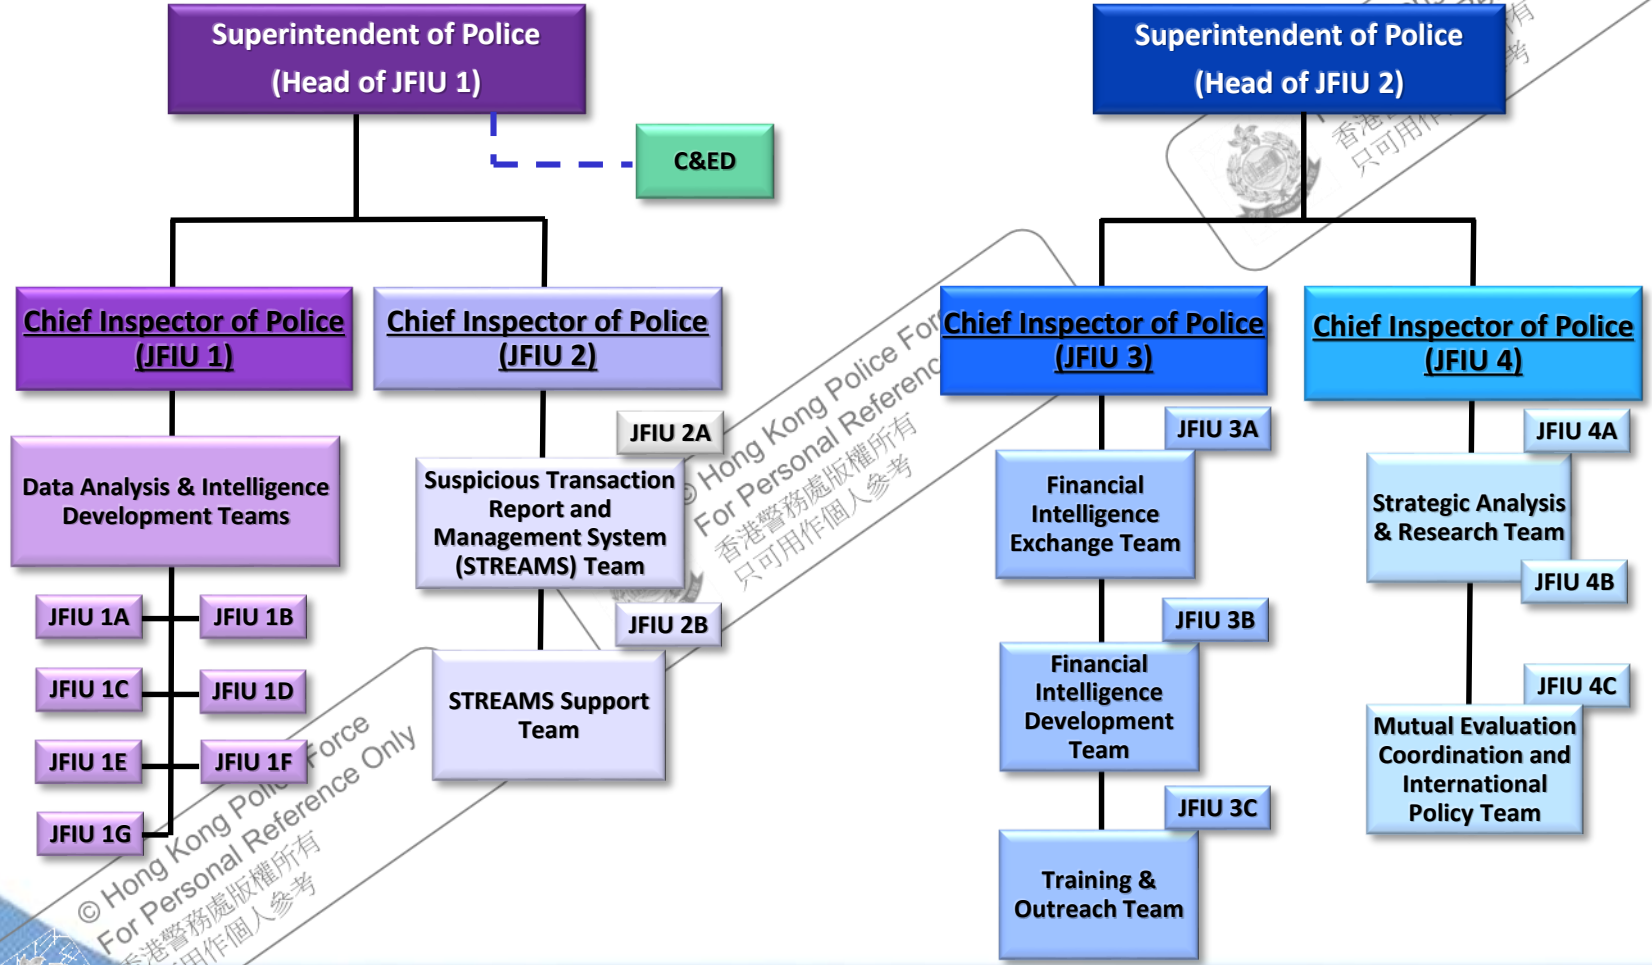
Superintendent of Police
(Head of JFIU 1)

C&ED

Superintendent of Police
(Head of JFIU 2)

Chief Inspector of Police
(JFIU 1)

Chief Inspector of Police
(JFIU 2)

Chief Inspector of Police
(JFIU 3)

Chief Inspector of Police
(JFIU 4)

Data Analysis & Intelligence Development Teams

JFIU 1A JFIU 1B
JFIU 1C JFIU 1D
JFIU 1E JFIU 1F
JFIU 1G

JFIU 2A
Suspicious Transaction Report and Management System (STREAMS) Team

JFIU 2B
STREAMS Support Team

JFIU 3A
Financial Intelligence Exchange Team

JFIU 3B
Financial Intelligence Development Team

JFIU 3C
Training & Outreach Team

JFIU 4A
Strategic Analysis & Research Team

JFIU 4B

JFIU 4C
Mutual Evaluation Coordination and International Policy Team

© Hong Kong Police Force
For Personal Reference Only
香港警務處版權所有
只可用作個人參考

© Hong Kong Police Force
For Personal Reference
香港警務處版權所有
只可用作個人參考

香港警務處版權所有
只可用作個人參考